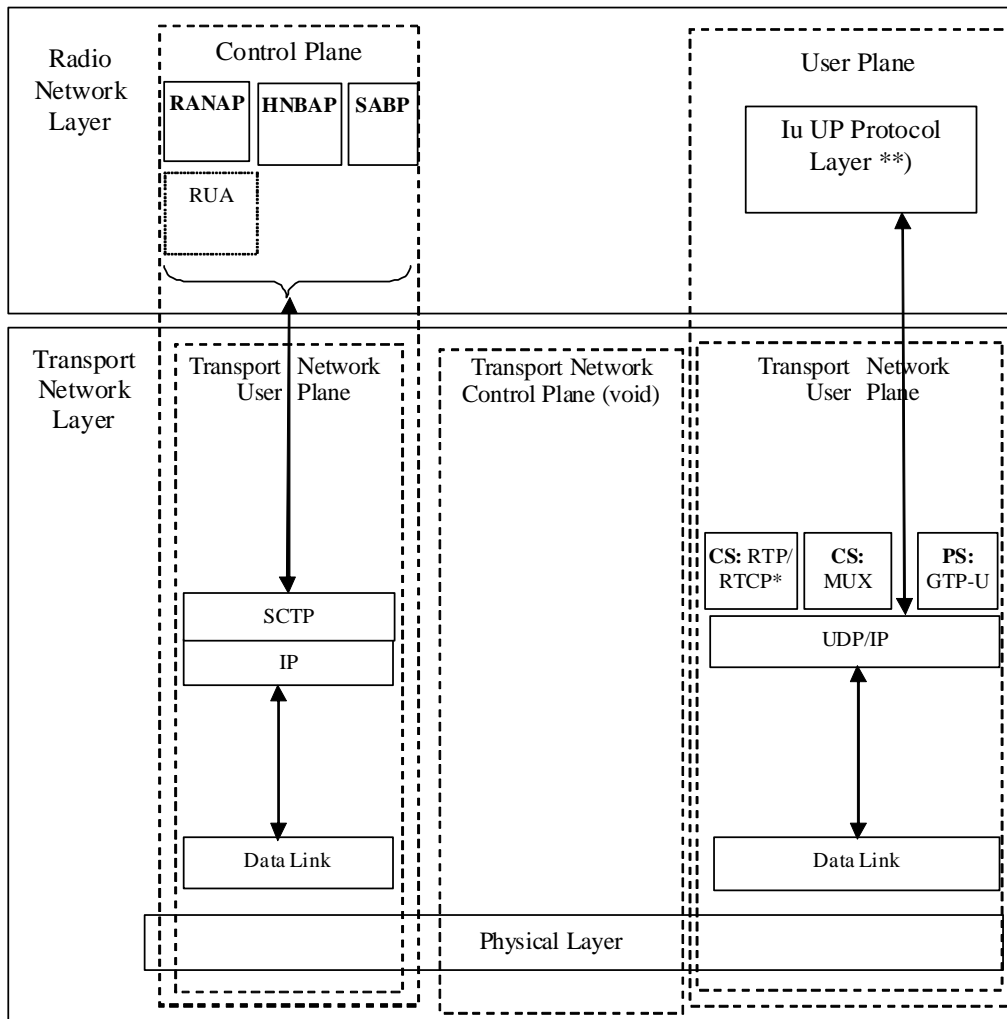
Radio Network Layer

Control Plane

RANAP

HNBAP

SABP

RUA

User Plane

Iu UP Protocol Layer **)

Transport Network Layer

Transport Network User Plane

Transport Network Control Plane (void)

Transport Network User Plane

SCTP

IP

CS: RTP/ RTCP*

CS: MUX

PS: GTP-U

UDP/IP

Data Link

Data Link

Physical Layer